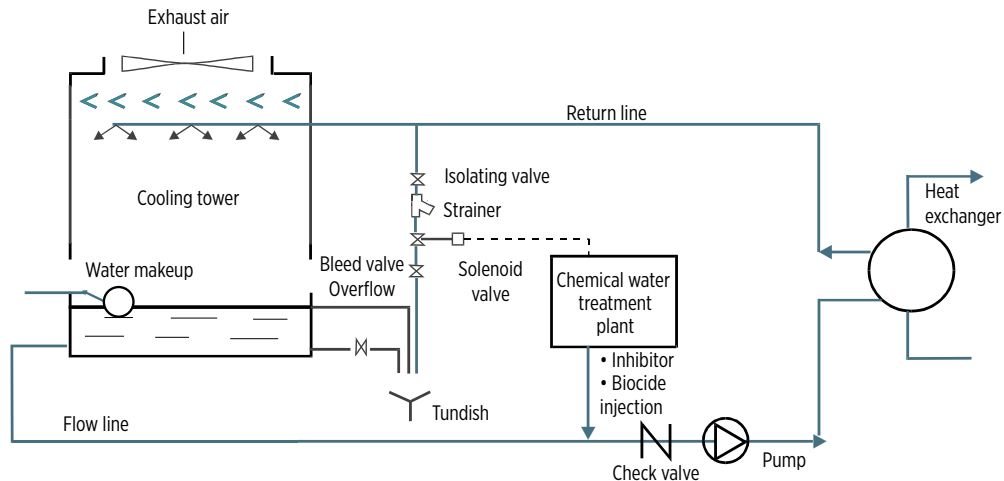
Exhaust air

Return line

Isolating valve

Strainer

Cooling tower

Heat exchanger

Water makeup

Bleed valve

Overflow

Solenoid valve

Chemical water treatment plant

• Inhibitor
• Biocide injection

Tundish

Flow line

Check valve

Pump